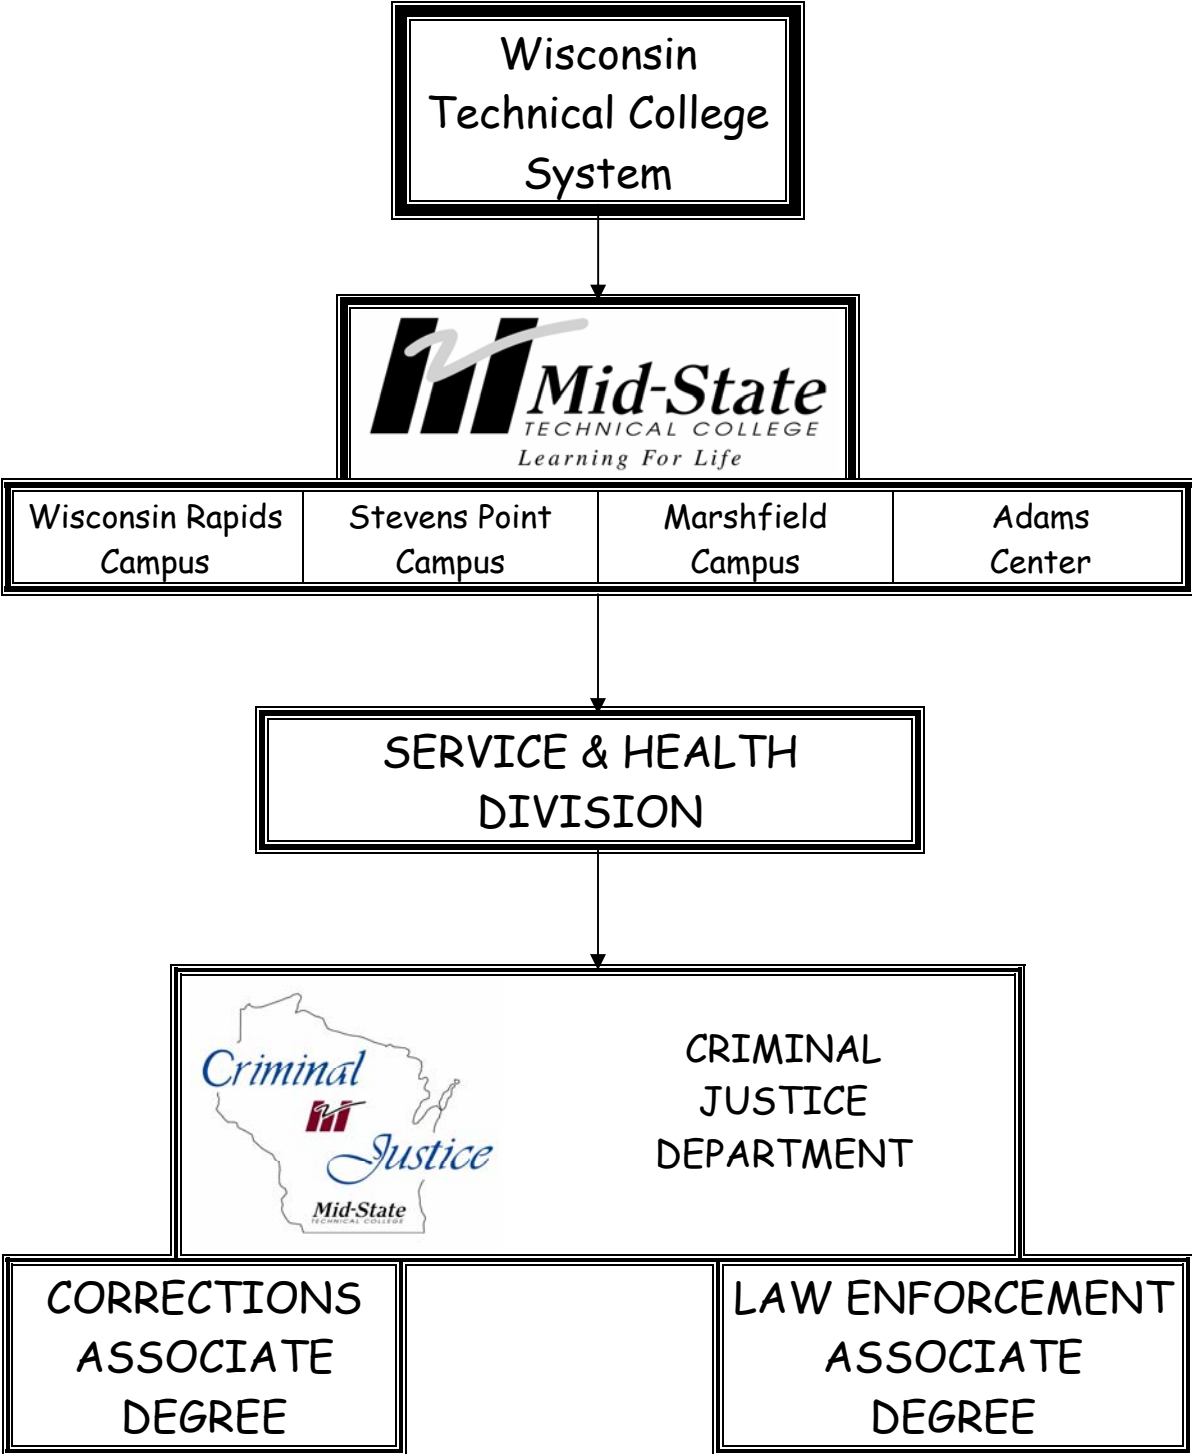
Wisconsin Technical College System

Mid-State
TECHNICAL COLLEGE
Learning For Life

| Wisconsin Rapids Campus | Stevens Point Campus | Marshfield Campus | Adams Center |
|---|---|---|---|

SERVICE & HEALTH DIVISION

Criminal Justice
Mid-State
TECHNICAL COLLEGE

CRIMINAL JUSTICE DEPARTMENT

CORRECTIONS ASSOCIATE DEGREE

LAW ENFORCEMENT ASSOCIATE DEGREE